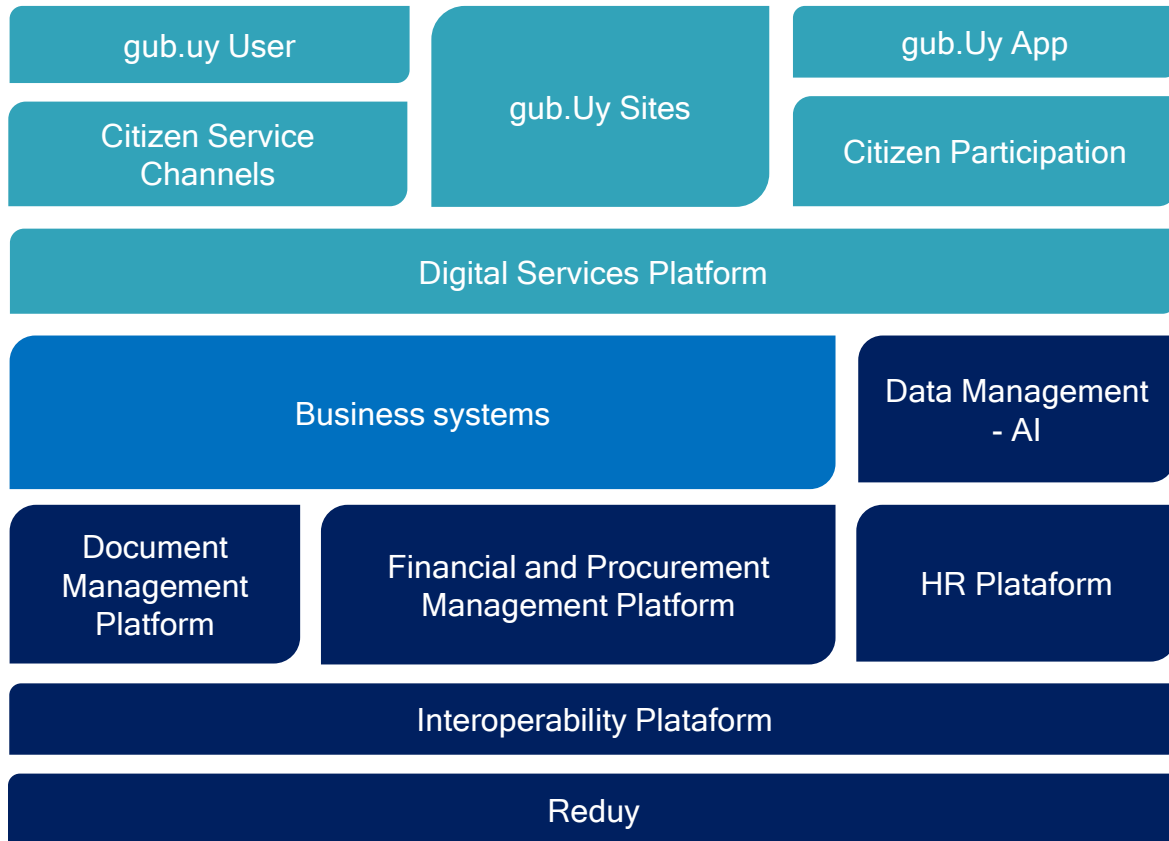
gub.uy User

gub.Uy Sites

gub.Uy App

Citizen Service Channels

Citizen Participation

Digital Services Platform

Business systems

Data Management - AI

Document Management Platform

Financial and Procurement Management Platform

HR Plataform

Interoperability Plataform

Reduy